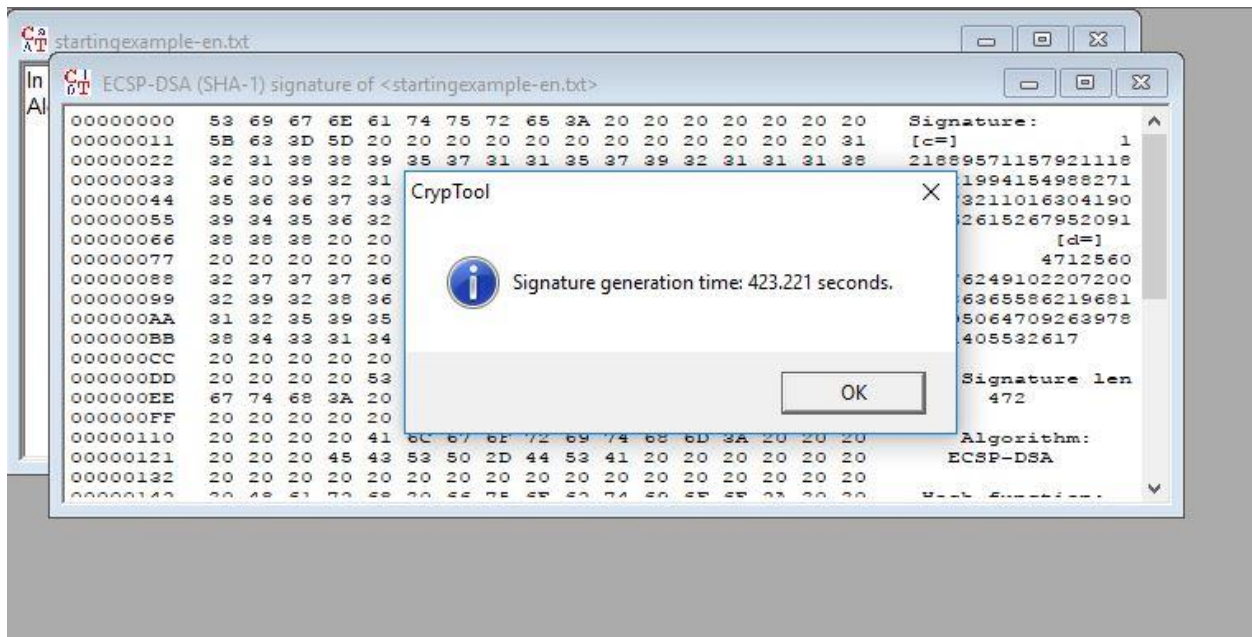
startingexample-en.txt

In
Al

ECSP-DSA (SHA-1) signature of <startingexample-en.txt>

00000000 53 69 67 6E 61 74 75 72 65 3A 20 20 20 20 20 20 Signature:
00000011 5B 63 3D 5D 20 20 20 20 20 20 20 20 20 20 20 31 [c=] 1
00000022 32 31 38 38 39 35 37 31 31 35 37 39 32 31 31 31 38 21889571157921118
00000033 36 30 39 32 31 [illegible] 1994154988271
00000044 35 36 36 37 33 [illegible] 3211016304190
00000055 39 34 35 36 32 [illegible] 2615267952091
00000066 38 38 38 20 20 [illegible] [d=]
00000077 20 20 20 20 20 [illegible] 4712560
00000088 32 37 37 37 36 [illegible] 6249102207200
00000099 32 39 32 38 36 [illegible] 6365586219681
000000AA 31 32 35 39 35 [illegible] 5064709263978
000000BB 38 34 33 31 34 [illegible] 405532617
000000CC 20 20 20 20 20 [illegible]
000000DD 20 20 20 20 53 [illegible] Signature len
000000EE 67 74 68 3A 20 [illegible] 472
000000FF 20 20 20 20 20 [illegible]
00000110 20 20 20 20 41 6C 67 6F 72 69 74 68 6D 3A 20 20 20 Algorithm:
00000121 20 20 20 45 43 53 50 2D 44 53 41 20 20 20 20 20 ECSP-DSA
00000132 20 20 20 20 20 20 20 20 20 20 20 20 20 20 20 20
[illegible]

CrypTool

Signature generation time: 423.221 seconds.

OK